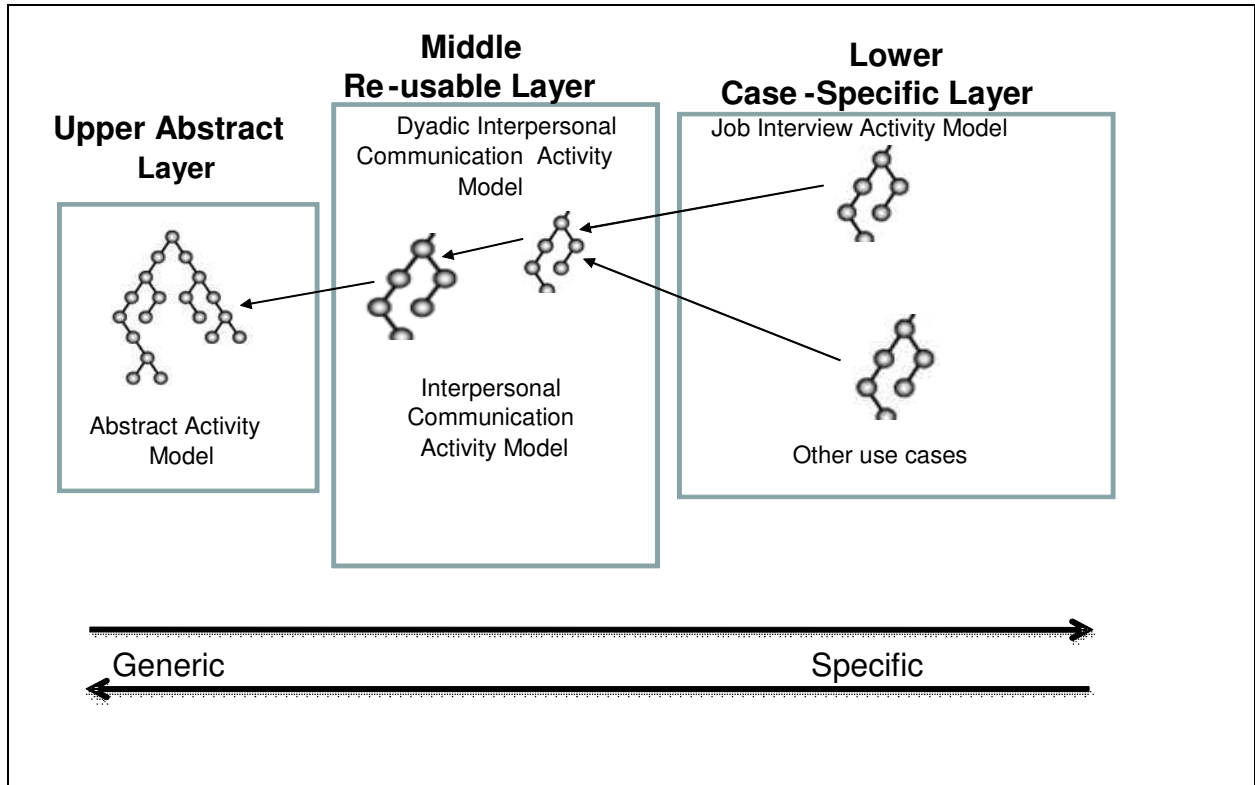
Upper Abstract Layer

Abstract Activity Model

Middle Re-usable Layer

Dyadic Interpersonal Communication Activity Model

Interpersonal Communication Activity Model

Lower Case-Specific Layer

Job Interview Activity Model

Other use cases

Generic

Specific